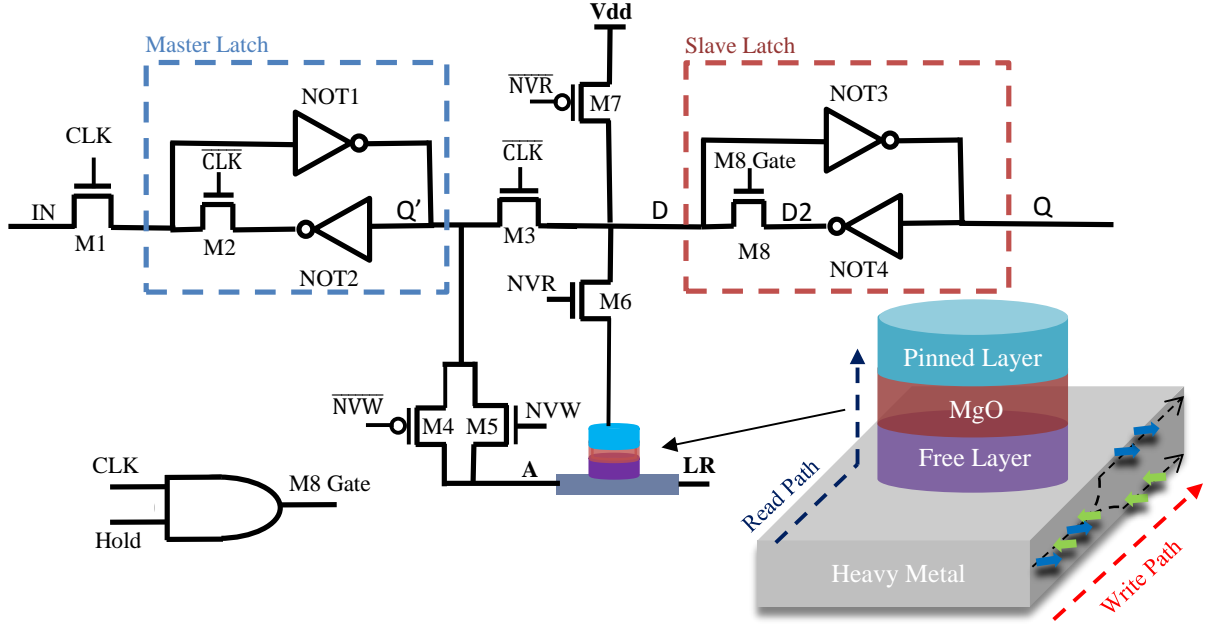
Master Latch

Slave Latch

Vdd

$\overline{NVR}$

M7

NOT1

NOT3

CLK

$\overline{CLK}$

$\overline{CLK}$

M8 Gate

IN

Q′

D

D2

Q

M1

M2

M3

M8

NOT2

NOT4

NVR

M6

Pinned Layer

MgO

Free Layer

$\overline{NVW}$

M4

M5

NVW

A

LR

CLK

M8 Gate

Hold

Read Path

Heavy Metal

Write Path